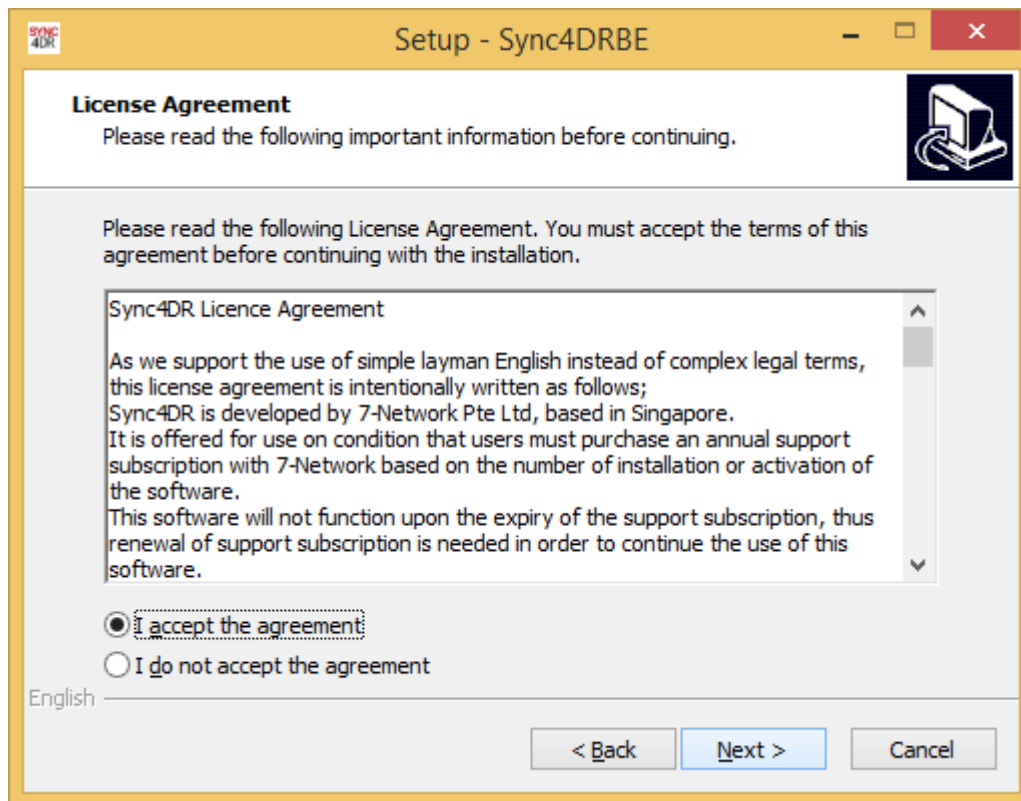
SYNC 4DR

Setup - Sync4DRBE

License Agreement
Please read the following important information before continuing.

Please read the following License Agreement. You must accept the terms of this agreement before continuing with the installation.

Sync4DR Licence Agreement

As we support the use of simple layman English instead of complex legal terms, this license agreement is intentionally written as follows;
Sync4DR is developed by 7-Network Pte Ltd, based in Singapore.
It is offered for use on condition that users must purchase an annual support subscription with 7-Network based on the number of installation or activation of the software.
This software will not function upon the expiry of the support subscription, thus renewal of support subscription is needed in order to continue the use of this software.

I accept the agreement

I do not accept the agreement

English

< Back

Next >

Cancel